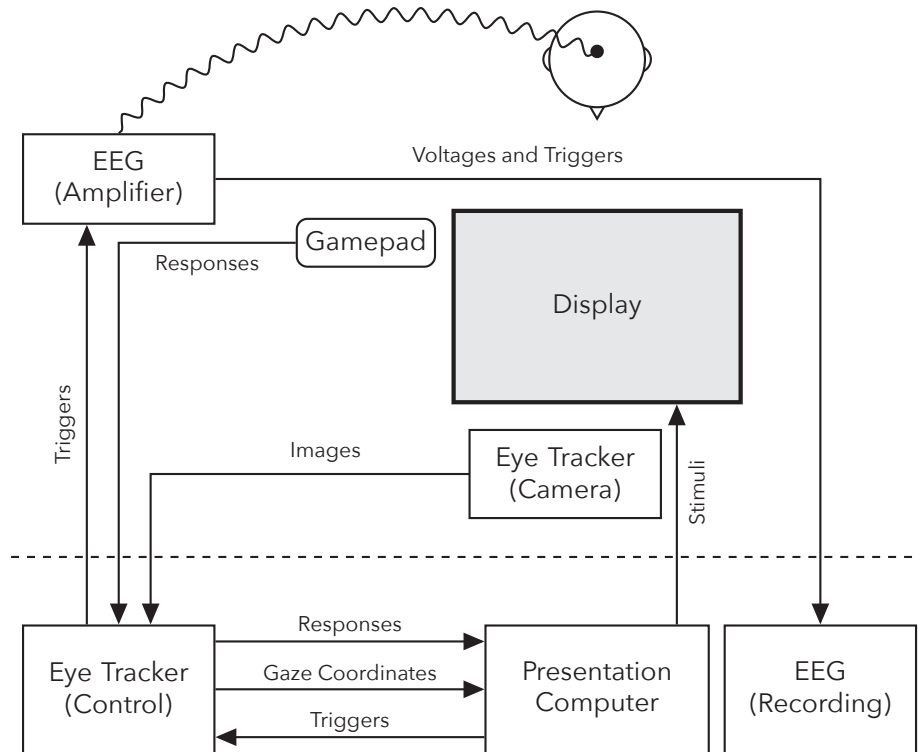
EEG
(Amplifier)

Voltages and Triggers

Gamepad

Responses

Display

Triggers

Images

Eye Tracker
(Camera)

Stimuli

Responses

Eye Tracker
(Control)

Gaze Coordinates

Presentation
Computer

Triggers

EEG
(Recording)